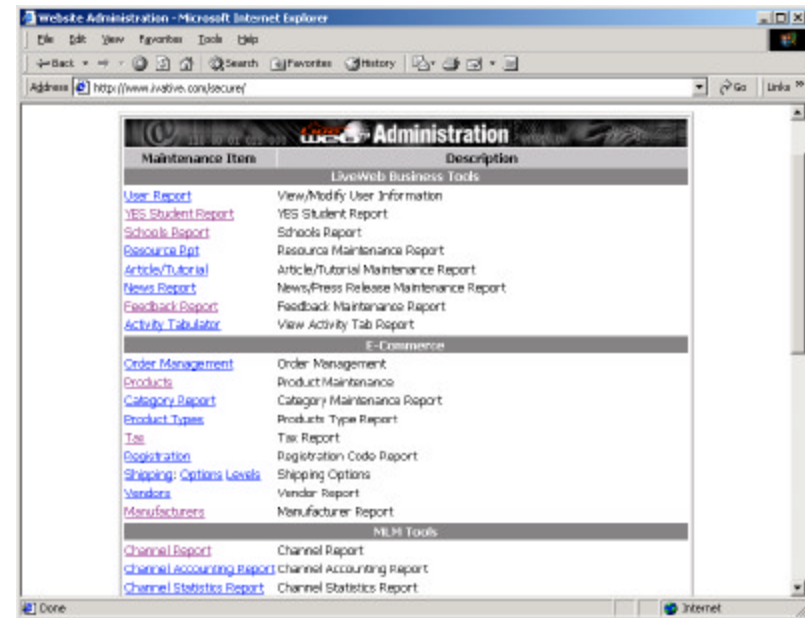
Website Administration - Microsoft Internet Explorer

File Edit View Favorites Tools Help

Back Search Favorites History

Address http://www.ivative.com/secure/ Go Links

Web Administration

| Maintenance Item | Description |
|---|---|
| LiveWeb Business Tools | |
| User Report | View/Modify User Information |
| YES Student Report | YES Student Report |
| Schools Report | Schools Report |
| Resource Rpt | Resource Maintenance Report |
| Article/Tutorial | Article/Tutorial Maintenance Report |
| News Report | News/Press Release Maintenance Report |
| Feedback Report | Feedback Maintenance Report |
| Activity Tabulator | View Activity Tab Report |
| E-Commerce | |
| Order Management | Order Management |
| Products | Product Maintenance |
| Category Report | Category Maintenance Report |
| Product Types | Products Type Report |
| Tax | Tax Report |
| Registration | Registration Code Report |
| Shipping: Options Levels | Shipping Options |
| Vendors | Vendor Report |
| Manufacturers | Manufacturer Report |
| MLM Tools | |
| Channel Report | Channel Report |
| Channel Accounting Report | Channel Accounting Report |
| Channel Statistics Report | Channel Statistics Report |

Done Internet